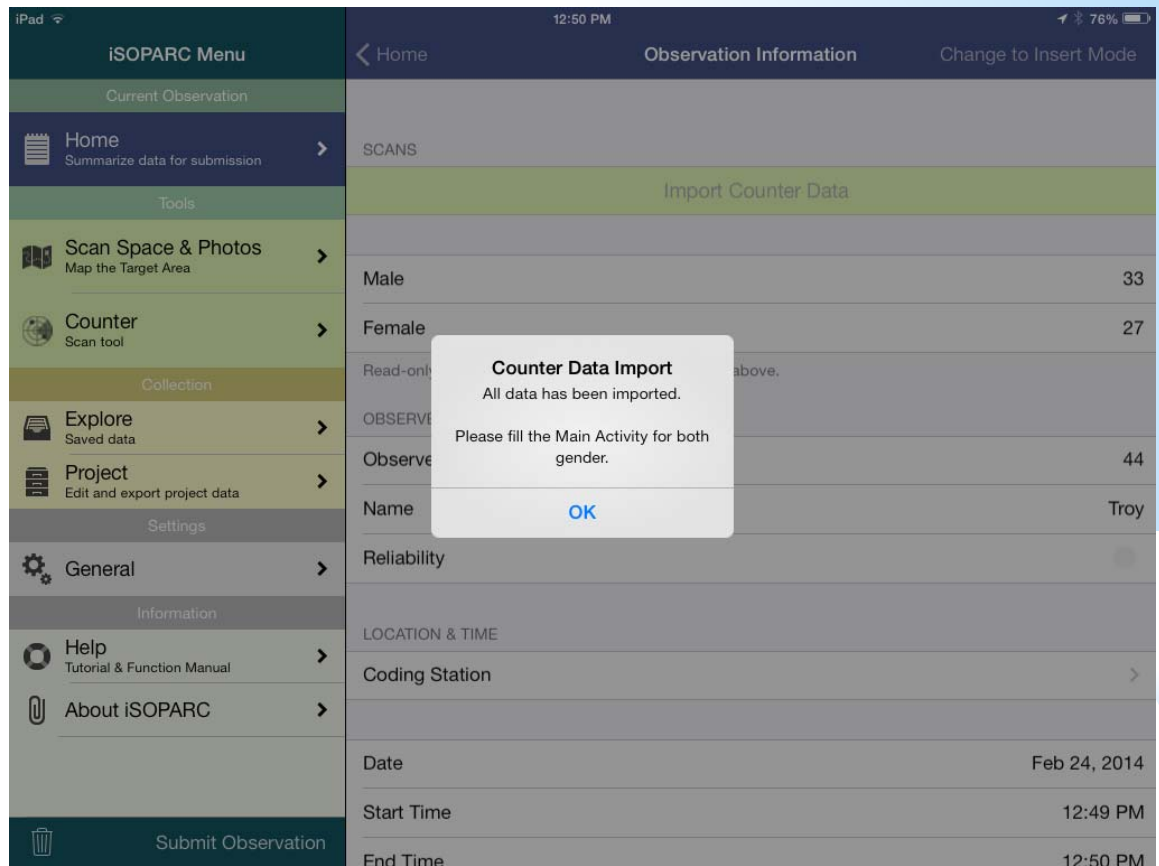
iPad

12:50 PM

76%

iSOPARC Menu

Current Observation

Home
Summarize data for submission

Tools

Scan Space & Photos
Map the Target Area

Counter
Scan tool

Collection

Explore
Saved data

Project
Edit and export project data

Settings

General

Information

Help
Tutorial & Function Manual

About iSOPARC

Submit Observation

Home

Observation Information

Change to Insert Mode

SCANS

Import Counter Data

Male 33

Female 27

Read-only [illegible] above.

OBSERV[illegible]

Observe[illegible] 44

Name Troy

Reliability

LOCATION & TIME

Coding Station

Date Feb 24, 2014

Start Time 12:49 PM

End Time 12:50 PM

Counter Data Import
All data has been imported.

Please fill the Main Activity for both gender.

OK